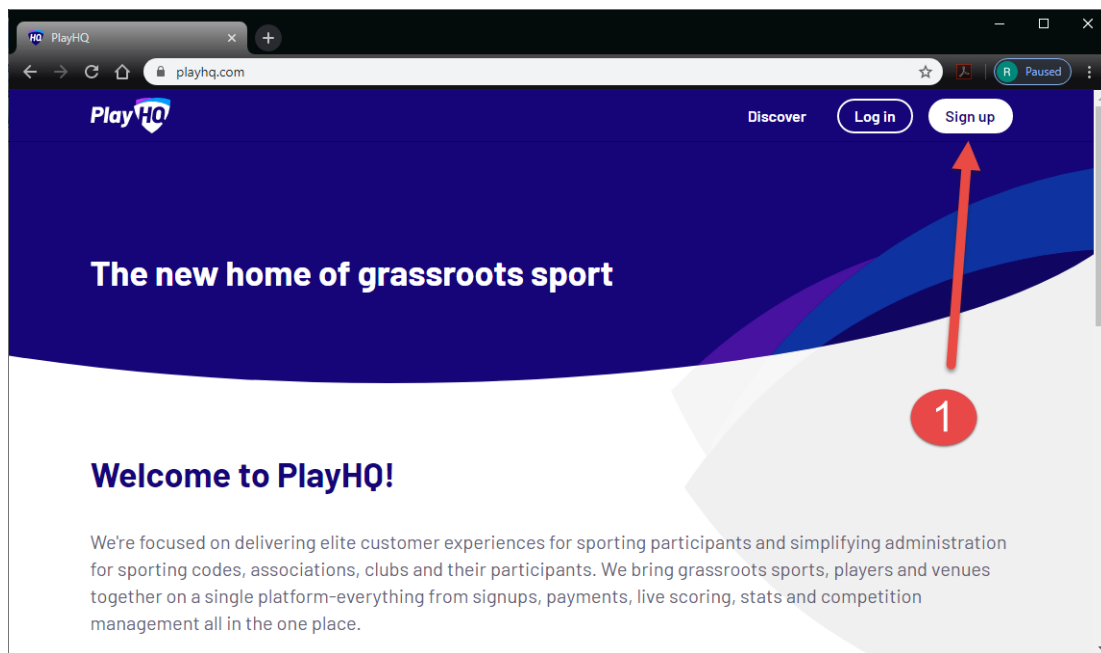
PlayHQ
playhq.com
R Paused

PlayHQ
Discover
Log in
Sign up

The new home of grassroots sport

1

Welcome to PlayHQ!

We're focused on delivering elite customer experiences for sporting participants and simplifying administration for sporting codes, associations, clubs and their participants. We bring grassroots sports, players and venues together on a single platform-everything from signups, payments, live scoring, stats and competition management all in the one place.